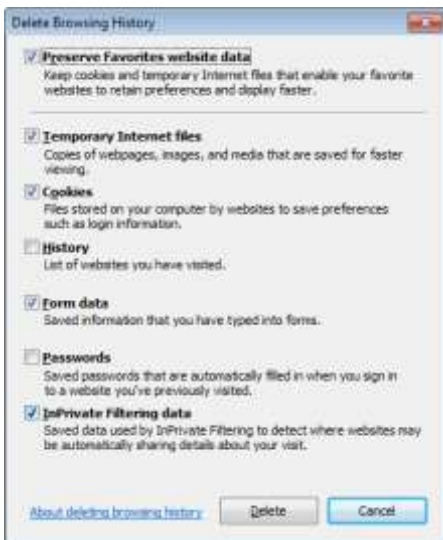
Delete Browsing History

Preserve Favorites website data
Keep cookies and temporary Internet files that enable your favorite websites to retain preferences and display faster.

Temporary Internet files
Copies of webpages, images, and media that are saved for faster viewing.

Cookies
Files stored on your computer by websites to save preferences such as login information.

History
List of websites you have visited.

Form data
Saved information that you have typed into forms.

Passwords
Saved passwords that are automatically filled in when you sign in to a website you've previously visited.

InPrivate Filtering data
Saved data used by InPrivate Filtering to detect where websites may be automatically sharing details about your visit.

About deleting browsing history

Delete

Cancel